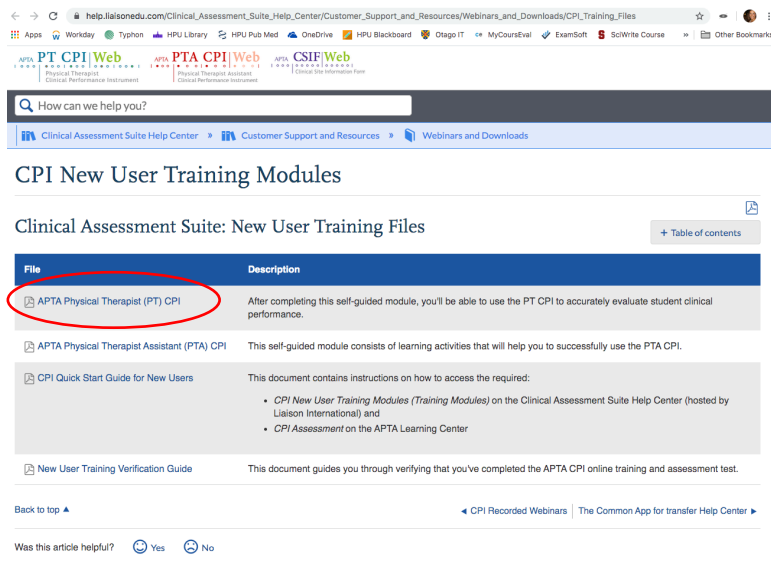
help.liaisonedu.com/Clinical_Assessment_Suite_Help_Center/Customer_Support_and_Resources/Webinars_and_Downloads/CPI_Training_Files

Apps Workday Typhon HPU Library HPU Pub Med OneDrive HPU Blackboard Otago IT MyCoursEval ExamSoft SciWrite Course » Other Bookmarks

APTA PT CPI|Web Physical Therapist Clinical Performance Instrument
APTA PTA CPI|Web Physical Therapist Assistant Clinical Performance Instrument
APTA CSIF|Web Clinical Site Information Form

How can we help you?

Clinical Assessment Suite Help Center » Customer Support and Resources » Webinars and Downloads

CPI New User Training Modules

Clinical Assessment Suite: New User Training Files

+ Table of contents

| File | Description |
|---|---|
| APTA Physical Therapist (PT) CPI | After completing this self-guided module, you'll be able to use the PT CPI to accurately evaluate student clinical performance. |
| APTA Physical Therapist Assistant (PTA) CPI | This self-guided module consists of learning activities that will help you to successfully use the PTA CPI. |
| CPI Quick Start Guide for New Users | This document contains instructions on how to access the required: • *CPI New User Training Modules (Training Modules)* on the Clinical Assessment Suite Help Center (hosted by Liaison International) and • *CPI Assessment* on the APTA Learning Center |
| New User Training Verification Guide | This document guides you through verifying that you've completed the APTA CPI online training and assessment test. |

Back to top ▲

◄ CPI Recorded Webinars | The Common App for transfer Help Center ►

Was this article helpful? Yes No